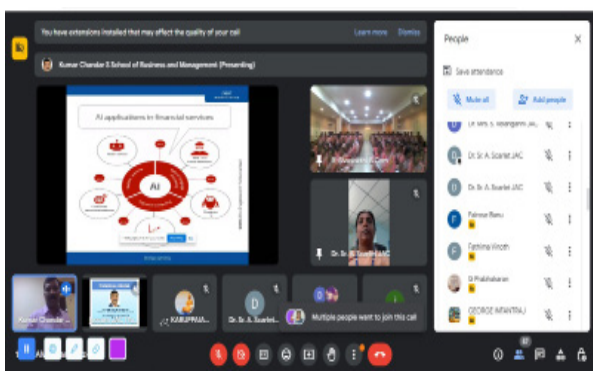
You have extensions installed that may affect the quality of your call

Learn more

Dismiss

Kumar Chandar S School of Business and Management (Presenting)

AI applications in financial services

AI

Dr. Sr. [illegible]

Kumar Chandar S

KANUPRIA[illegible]

Dr. Sr. A. Scarlet

Multiple people want to join this call

People

Save attendance

Mute all

Add people

Dr. Mrs. S. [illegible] JAC

Dr. Sr. A. Scarlet JAC

Dr. Sr. A. Scarlet JAC

Fahmar Banu

Fathima Wroth

D Prabhakaran

GEORGE INFANTRAJ